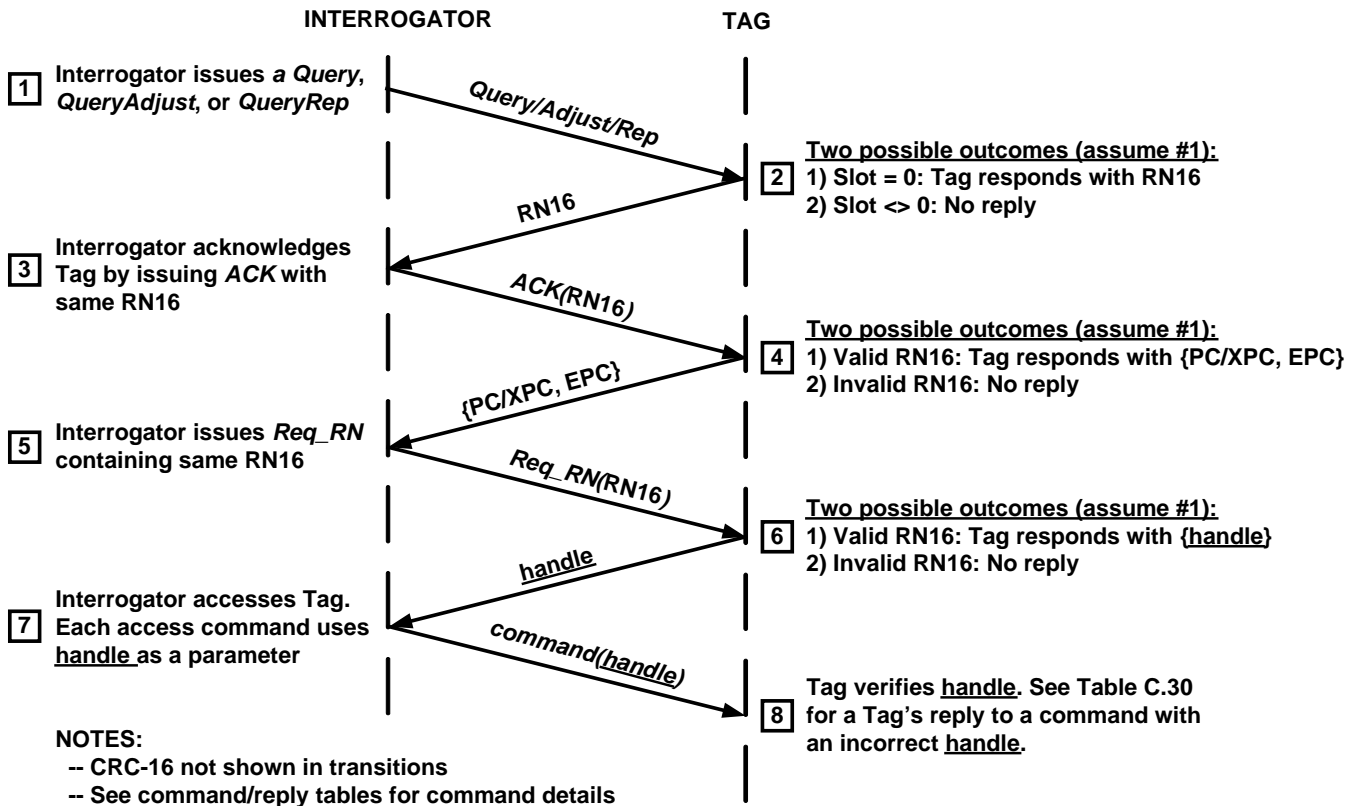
INTERROGATOR

TAG

1 Interrogator issues a Query, QueryAdjust, or QueryRep

Query/Adjust/Rep

2 Two possible outcomes (assume #1):
1) Slot = 0: Tag responds with RN16
2) Slot <> 0: No reply

RN16

3 Interrogator acknowledges Tag by issuing ACK with same RN16

ACK(RN16)

4 Two possible outcomes (assume #1):
1) Valid RN16: Tag responds with {PC/XPC, EPC}
2) Invalid RN16: No reply

{PC/XPC, EPC}

5 Interrogator issues Req_RN containing same RN16

Req_RN(RN16)

6 Two possible outcomes (assume #1):
1) Valid RN16: Tag responds with {handle}
2) Invalid RN16: No reply

handle

7 Interrogator accesses Tag. Each access command uses handle as a parameter

command(handle)

8 Tag verifies handle. See Table C.30 for a Tag's reply to a command with an incorrect handle.

NOTES:
-- CRC-16 not shown in transitions
-- See command/reply tables for command details